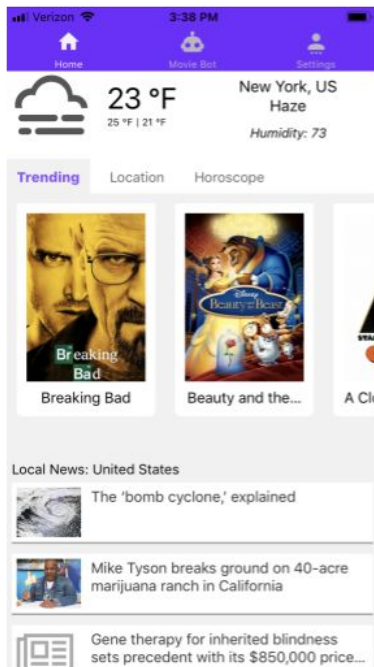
Verizon 3:38 PM

Home Movie Bot Settings

23 °F
25 °F | 21 °F

New York, US
Haze
Humidity: 73

Trending Location Horoscope

Breaking Bad

Breaking Bad

Disney
Beauty and the Beast

Beauty and the...

A Cl

Local News: United States

The 'bomb cyclone,' explained

Mike Tyson breaks ground on 40-acre marijuana ranch in California

Gene therapy for inherited blindness sets precedent with its $850,000 price...